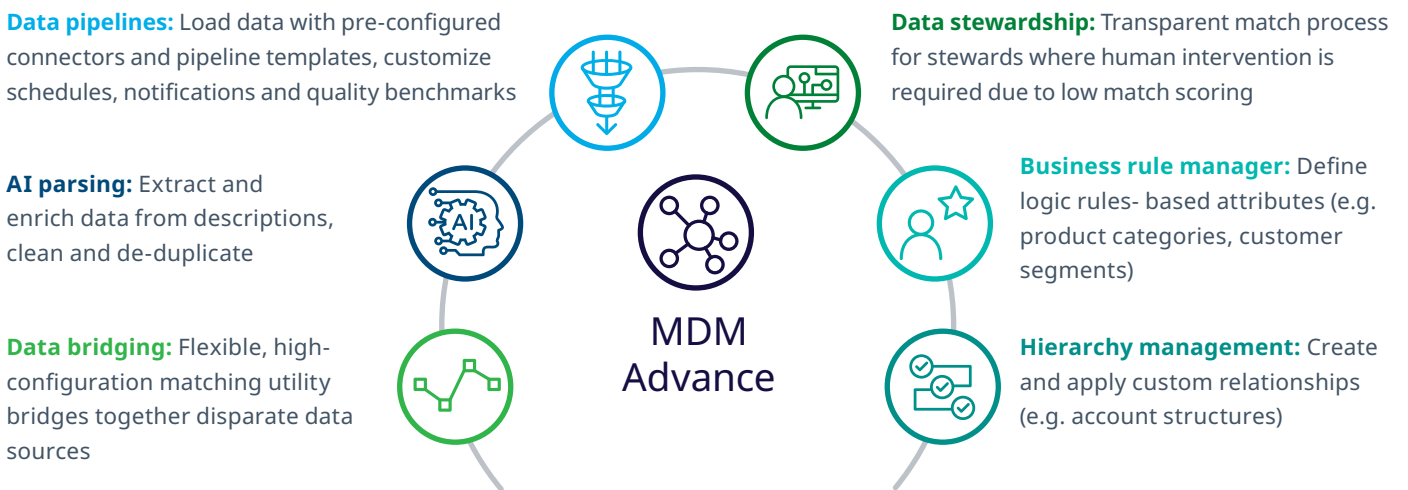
**Data pipelines:** Load data with pre-configured connectors and pipeline templates, customize schedules, notifications and quality benchmarks

**AI parsing:** Extract and enrich data from descriptions, clean and de-duplicate

**Data bridging:** Flexible, high-configuration matching utility bridges together disparate data sources

AI

MDM Advance

**Data stewardship:** Transparent match process for stewards where human intervention is required due to low match scoring

**Business rule manager:** Define logic rules- based attributes (e.g. product categories, customer segments)

**Hierarchy management:** Create and apply custom relationships (e.g. account structures)